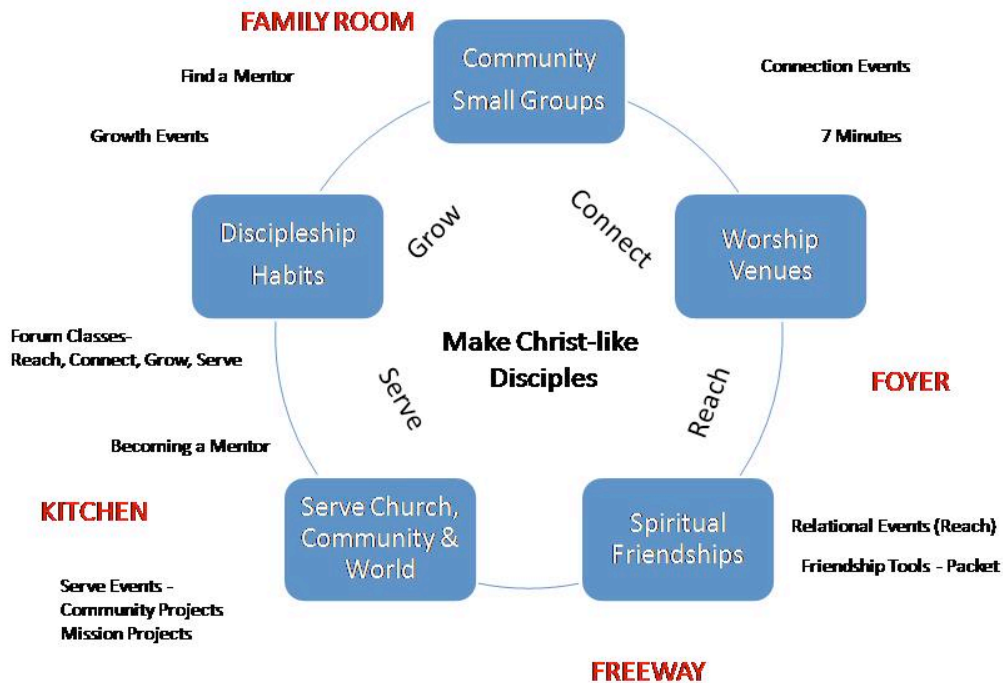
FAMILY ROOM

Find a Mentor

Growth Events

Community Small Groups

Connection Events

7 Minutes

Discipleship Habits

Grow

Connect

Worship Venues

Forum Classes-
Reach, Connect, Grow, Serve

Make Christ-like Disciples

Serve

Reach

FOYER

Becoming a Mentor

KITCHEN

Serve Church, Community & World

Spiritual Friendships

Relational Events (Reach)

Friendship Tools - Packet

Serve Events -
Community Projects
Mission Projects

FREEWAY